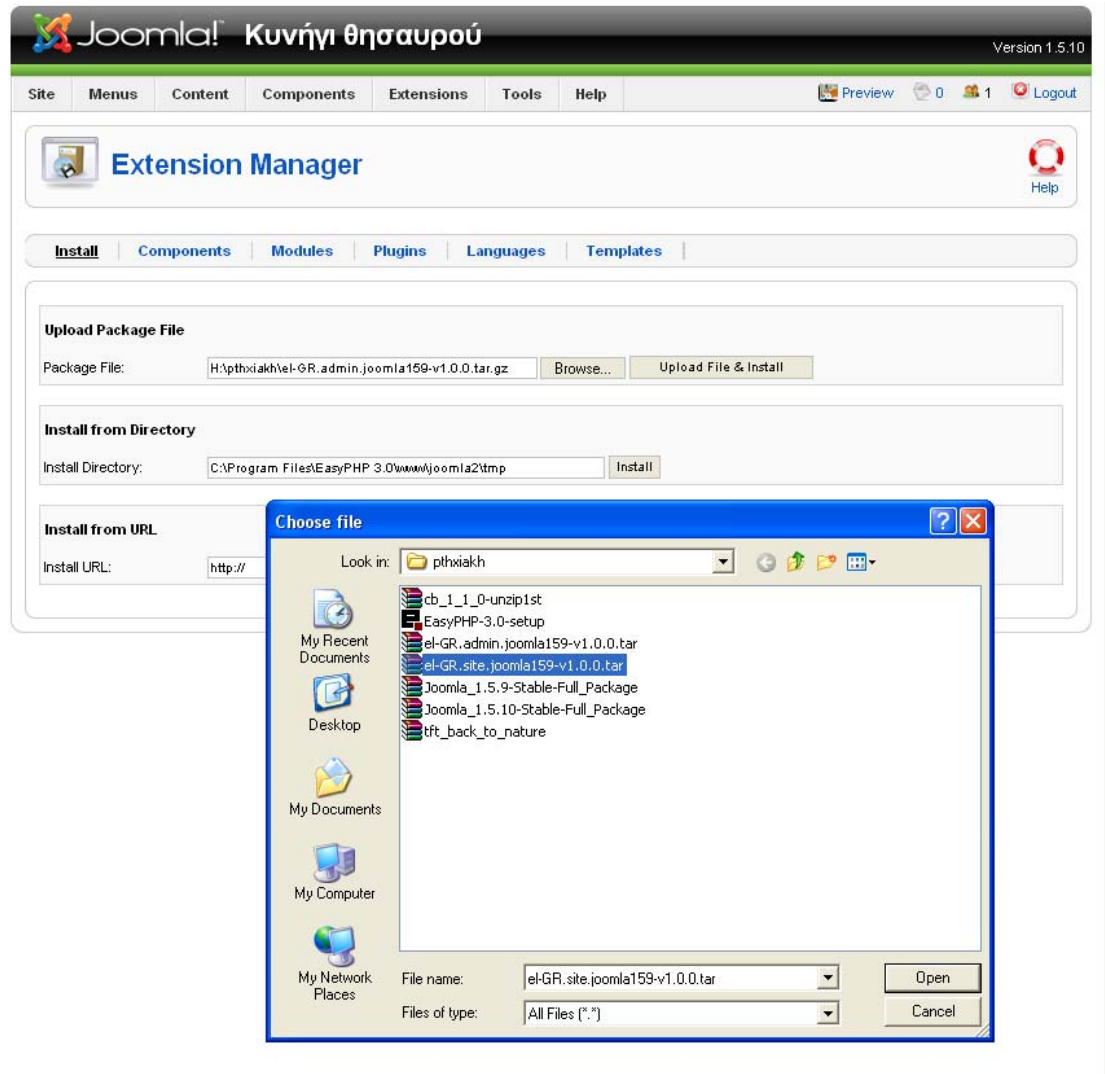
Joomla! Κυνήγι θησαυρού

Version 1.5.10

Site Menus Content Components Extensions Tools Help

Preview 0 1 Logout

Extension Manager

Help

Install | Components | Modules | Plugins | Languages | Templates

Upload Package File

Package File: H:\pthxiakh\el-GR.admin.joomla159-v1.0.0.tar.gz Browse... Upload File & Install

Install from Directory

Install Directory: C:\Program Files\EasyPHP 3.0\www\joomla2\tmp Install

Install from URL

Install URL: http://

Choose file

Look in: pthxiakh

My Recent Documents

Desktop

My Documents

My Computer

My Network Places

cb_1_1_0-unzip1st
EasyPHP-3.0-setup
el-GR.admin.joomla159-v1.0.0.tar
el-GR.site.joomla159-v1.0.0.tar
Joomla_1.5.9-Stable-Full_Package
Joomla_1.5.10-Stable-Full_Package
tft_back_to_nature

File name: el-GR.site.joomla159-v1.0.0.tar

Files of type: All Files (*.*)

Open

Cancel